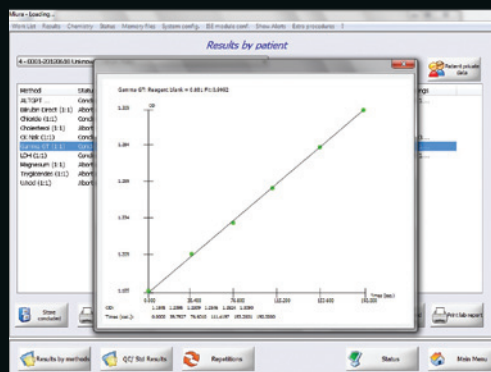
Allura - loading...

Work List Results Chemistry Status Memory files System config. ISE module conf. Show Alerts Extra procedures ?

Results by patient

4 - 0001-20150630 Unknow

Patient private data

| Method | Status |
|---|---|
| ALT/GPT ... | Conclu |
| Bilirubin Direct (1:1) | Abort |
| Chloride (1:1) | Conclu |
| Cholesterol (1:1) | Abort |
| CK NAC (1:1) | Conclu |
| Gamma GT (1:1) | Conclu |
| LDH (1:1) | Conclu |
| Magnesium (1:1) | Abort |
| Triglicerides (1:1) | Abort |
| Urea (1:1) | Abort |

Gamma GT: Reagent blank = 0.681 Fit:0.9492

OD

1.315

1.284

1.269

1.254

1.225

1.195

0.000 25.400 76.600 101.200 125.600 150.200 Time (sec)

OD 1.1995 1.2056 1.2099 1.2556 1.2686 1.3066

Time (sec.) 0.0000 50.7837 76.6510 101.4187 125.3800 150.5000

Store concluded

Print lab report

Results by methods

QC/ Std Results

Repetitions

Status

Main Menu